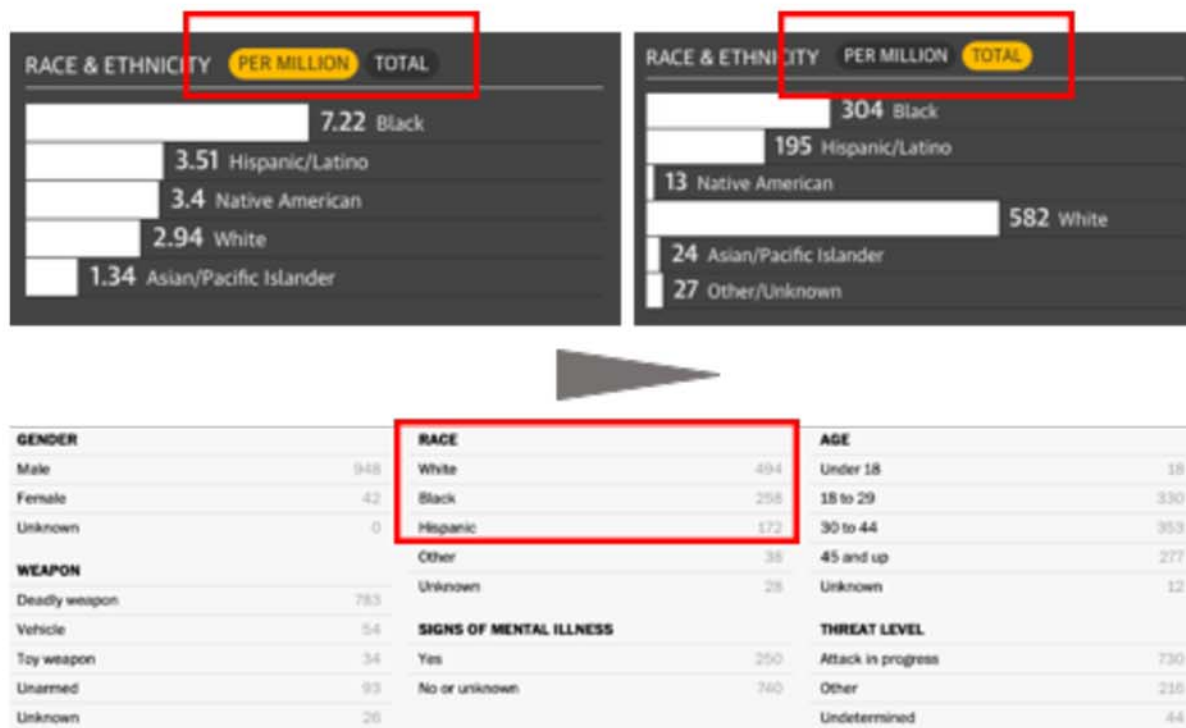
RACE & ETHNICITY PER MILLION TOTAL

7.22 Black
3.51 Hispanic/Latino
3.4 Native American
2.94 White
1.34 Asian/Pacific Islander

RACE & ETHNICITY PER MILLION TOTAL

304 Black
195 Hispanic/Latino
13 Native American
582 White
24 Asian/Pacific Islander
27 Other/Unknown

| GENDER | |
|---|---|
| Male | 948 |
| Female | 42 |
| Unknown | 0 |

| WEAPON | |
|---|---|
| Deadly weapon | 783 |
| Vehicle | 54 |
| Toy weapon | 34 |
| Unarmed | 93 |
| Unknown | 26 |

| RACE | |
|---|---|
| White | 494 |
| Black | 258 |
| Hispanic | 172 |
| Other | 38 |
| Unknown | 28 |

| SIGNS OF MENTAL ILLNESS | |
|---|---|
| Yes | 250 |
| No or unknown | 740 |

| AGE | |
|---|---|
| Under 18 | 18 |
| 18 to 29 | 330 |
| 30 to 44 | 353 |
| 45 and up | 277 |
| Unknown | 12 |

| THREAT LEVEL | |
|---|---|
| Attack in progress | 730 |
| Other | 216 |
| Undetermined | 44 |